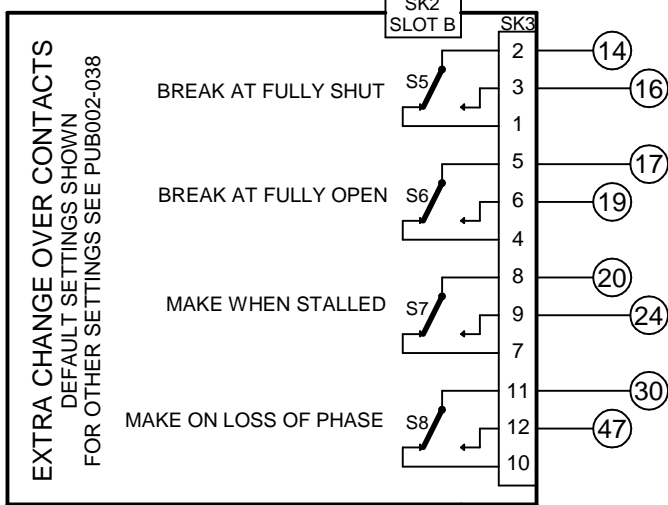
SK2
SLOT B

EXTRA CHANGE OVER CONTACTS
DEFAULT SETTINGS SHOWN
FOR OTHER SETTINGS SEE PUB002-038

SK3

BREAK AT FULLY SHUT
S5
2
3
1
14
16

BREAK AT FULLY OPEN
S6
5
6
4
17
19

MAKE WHEN STALLED
S7
8
9
7
20
24

MAKE ON LOSS OF PHASE
S8
11
12
10
30
47